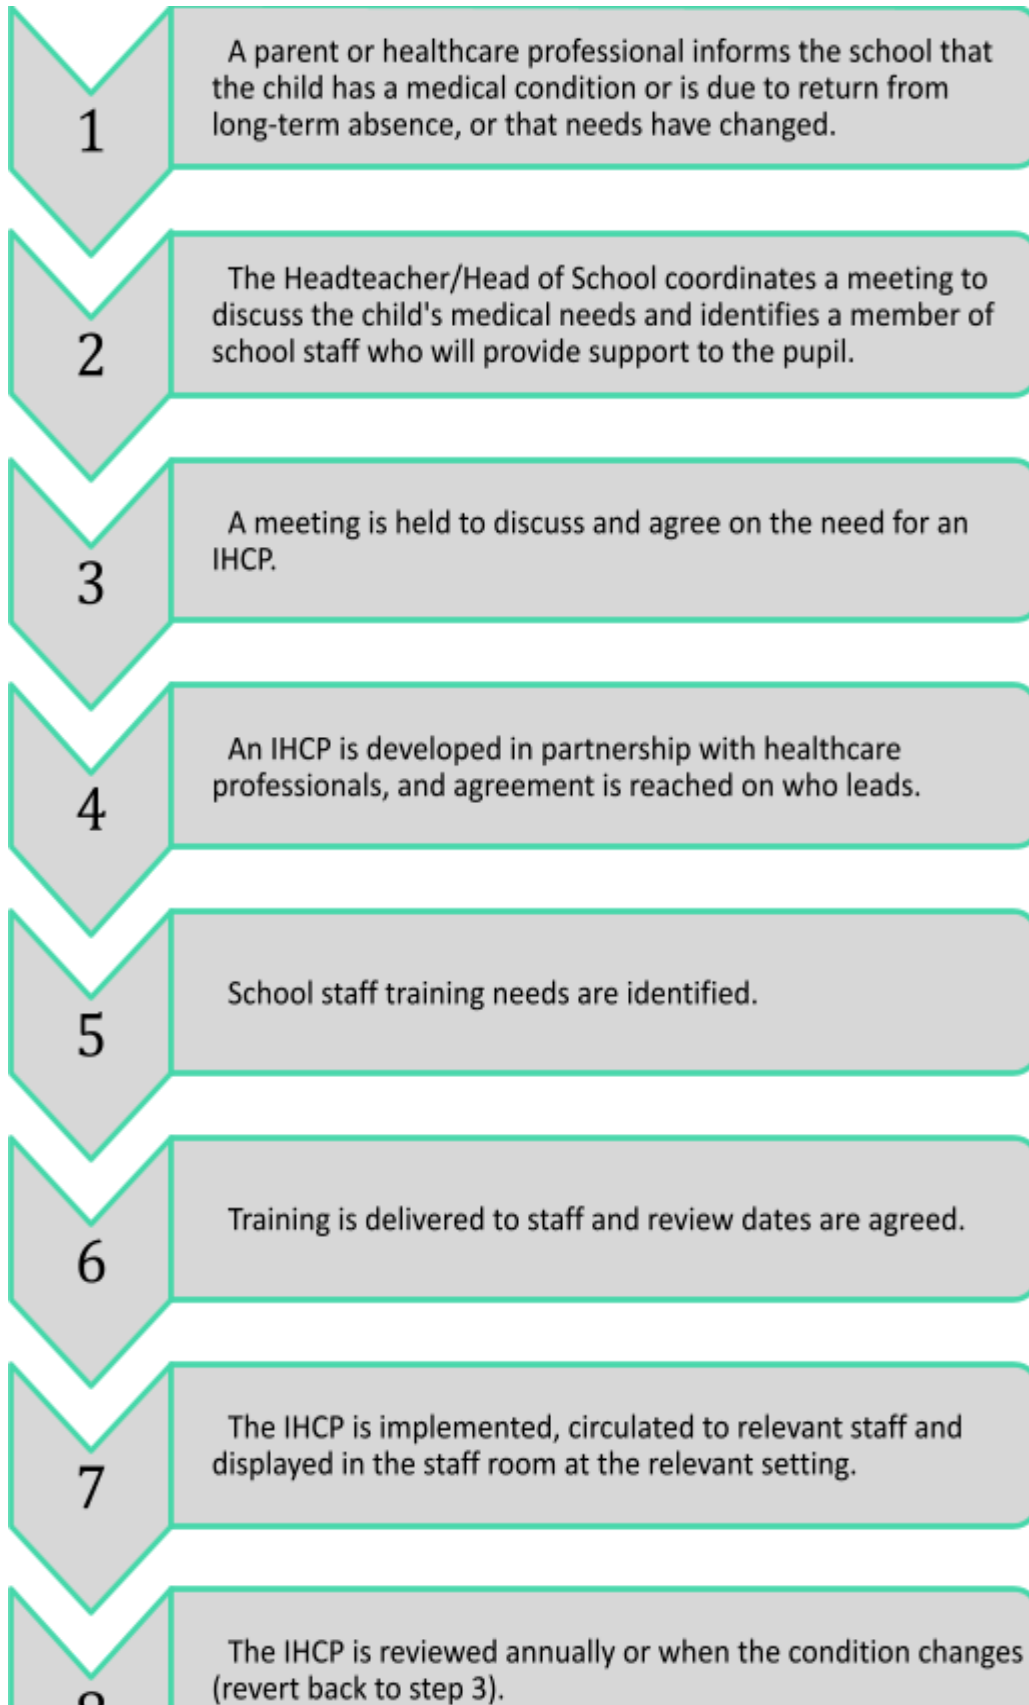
1

A parent or healthcare professional informs the school that the child has a medical condition or is due to return from long-term absence, or that needs have changed.

2

The Headteacher/Head of School coordinates a meeting to discuss the child's medical needs and identifies a member of school staff who will provide support to the pupil.

3

A meeting is held to discuss and agree on the need for an IHCP.

4

An IHCP is developed in partnership with healthcare professionals, and agreement is reached on who leads.

5

School staff training needs are identified.

6

Training is delivered to staff and review dates are agreed.

7

The IHCP is implemented, circulated to relevant staff and displayed in the staff room at the relevant setting.

8

The IHCP is reviewed annually or when the condition changes (revert back to step 3).